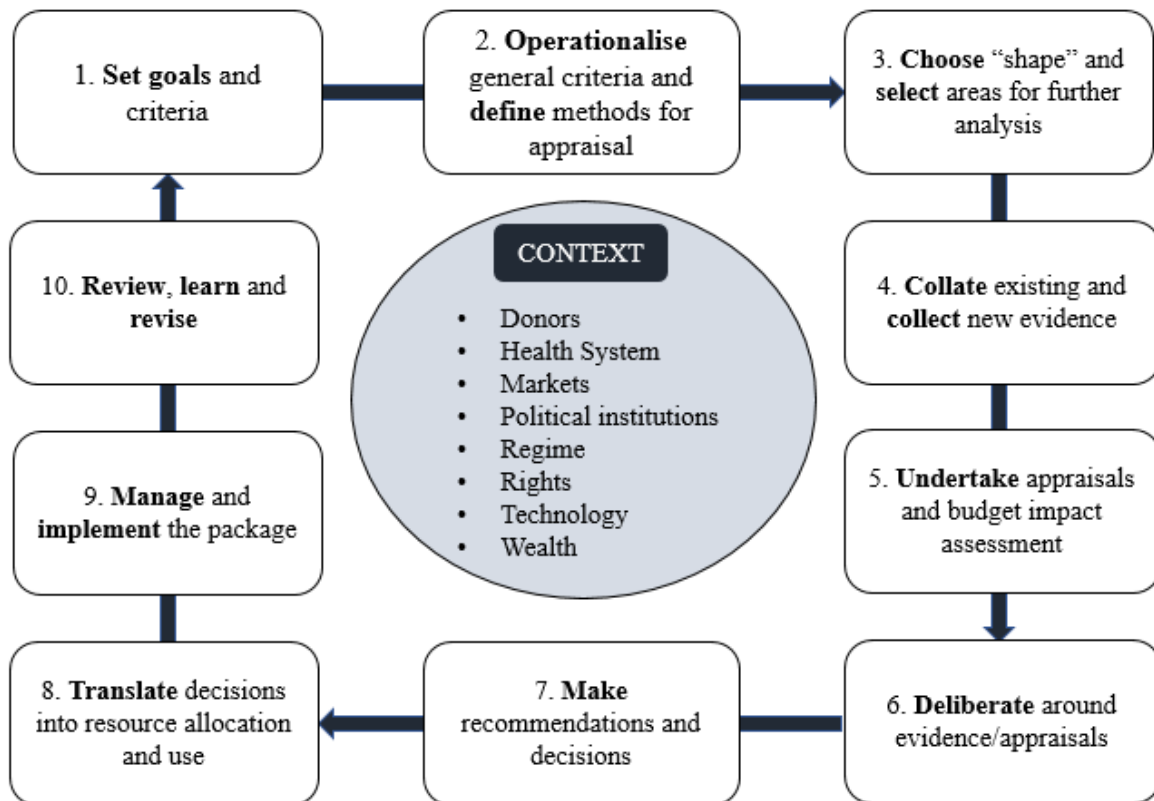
1. Set goals and criteria

2. Operationalise general criteria and define methods for appraisal

3. Choose “shape” and select areas for further analysis

CONTEXT

- Donors
- Health System
- Markets
- Political institutions
- Regime
- Rights
- Technology
- Wealth

4. Collate existing and collect new evidence

5. Undertake appraisals and budget impact assessment

6. Deliberate around evidence/appraisals

7. Make recommendations and decisions

8. Translate decisions into resource allocation and use

9. Manage and implement the package

10. Review, learn and revise